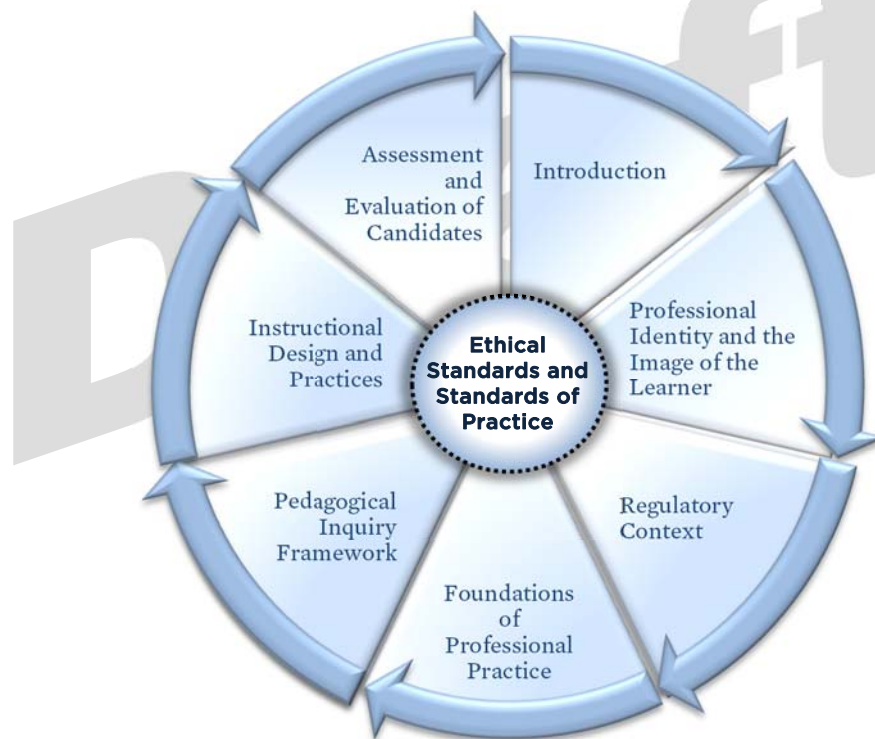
Introduction

Professional Identity and the Image of the Learner

Regulatory Context

Foundations of Professional Practice

Pedagogical Inquiry Framework

Instructional Design and Practices

Assessment and Evaluation of Candidates

Ethical Standards and Standards of Practice

Draft